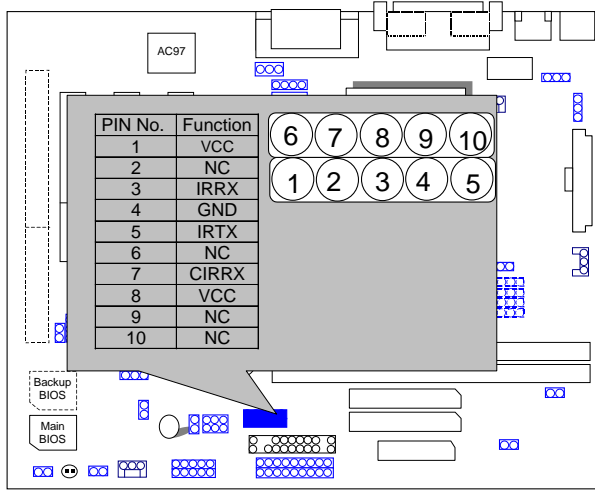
AC97

| PIN No. | Function |
|---|---|
| 1 | VCC |
| 2 | NC |
| 3 | IRRX |
| 4 | GND |
| 5 | IRTX |
| 6 | NC |
| 7 | CIRRX |
| 8 | VCC |
| 9 | NC |
| 10 | NC |

6 7 8 9 10
1 2 3 4 5

Backup BIOS

Main BIOS